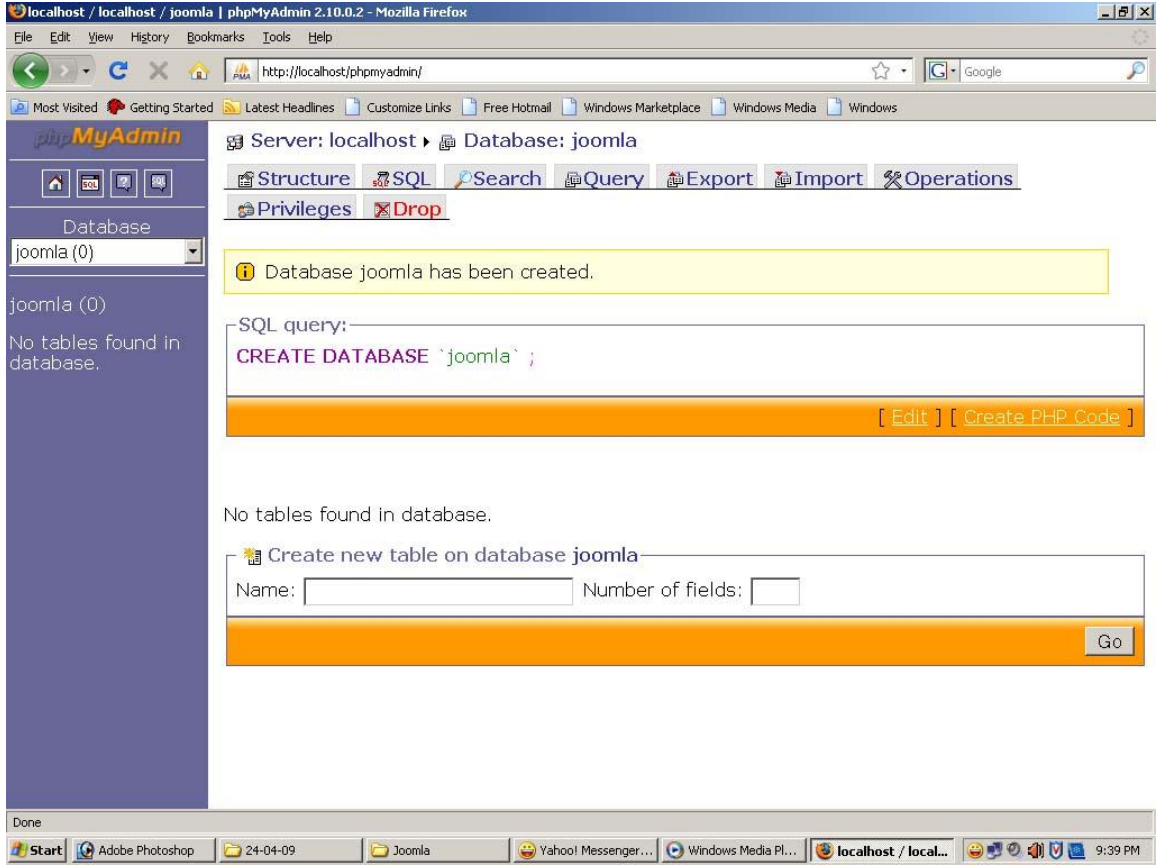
localhost / localhost / joomla | phpMyAdmin 2.10.0.2 - Mozilla Firefox

File Edit View History Bookmarks Tools Help

http://localhost/phpmyadmin/

Google

Most Visited Getting Started Latest Headlines Customize Links Free Hotmail Windows Marketplace Windows Media Windows

phpMyAdmin

Database

joomla (0)

joomla (0)

No tables found in database.

Server: localhost ▸ Database: joomla

Structure SQL Search Query Export Import Operations Privileges Drop

Database joomla has been created.

SQL query:

CREATE DATABASE `joomla` ;

[ Edit ] [ Create PHP Code ]

No tables found in database.

Create new table on database joomla

Name: Number of fields:

Go

Done

Start Adobe Photoshop 24-04-09 Joomla Yahoo! Messenger... Windows Media Pl... localhost / local... 9:39 PM